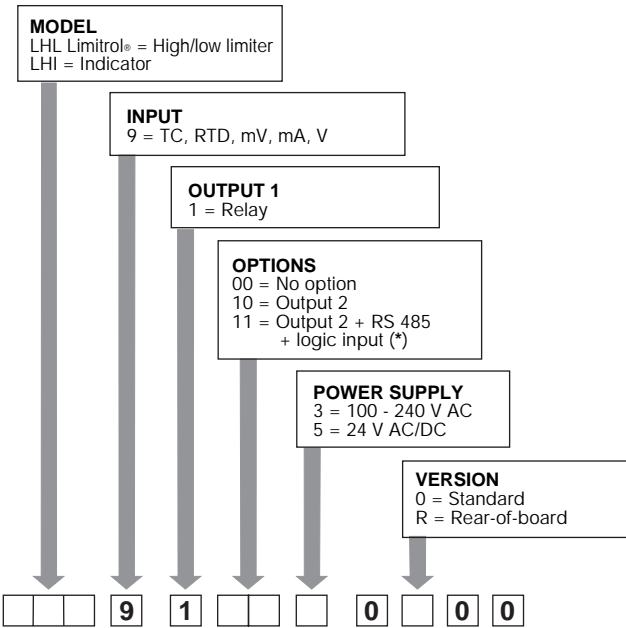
**MODEL**
LHL Limitrol® = High/low limiter
LHI = Indicator

**INPUT**
9 = TC, RTD, mV, mA, V

**OUTPUT 1**
1 = Relay

**OPTIONS**
00 = No option
10 = Output 2
11 = Output 2 + RS 485 + logic input (*)

**POWER SUPPLY**
3 = 100 - 240 V AC
5 = 24 V AC/DC

**VERSION**
0 = Standard
R = Rear-of-board

9 1 0 0 0